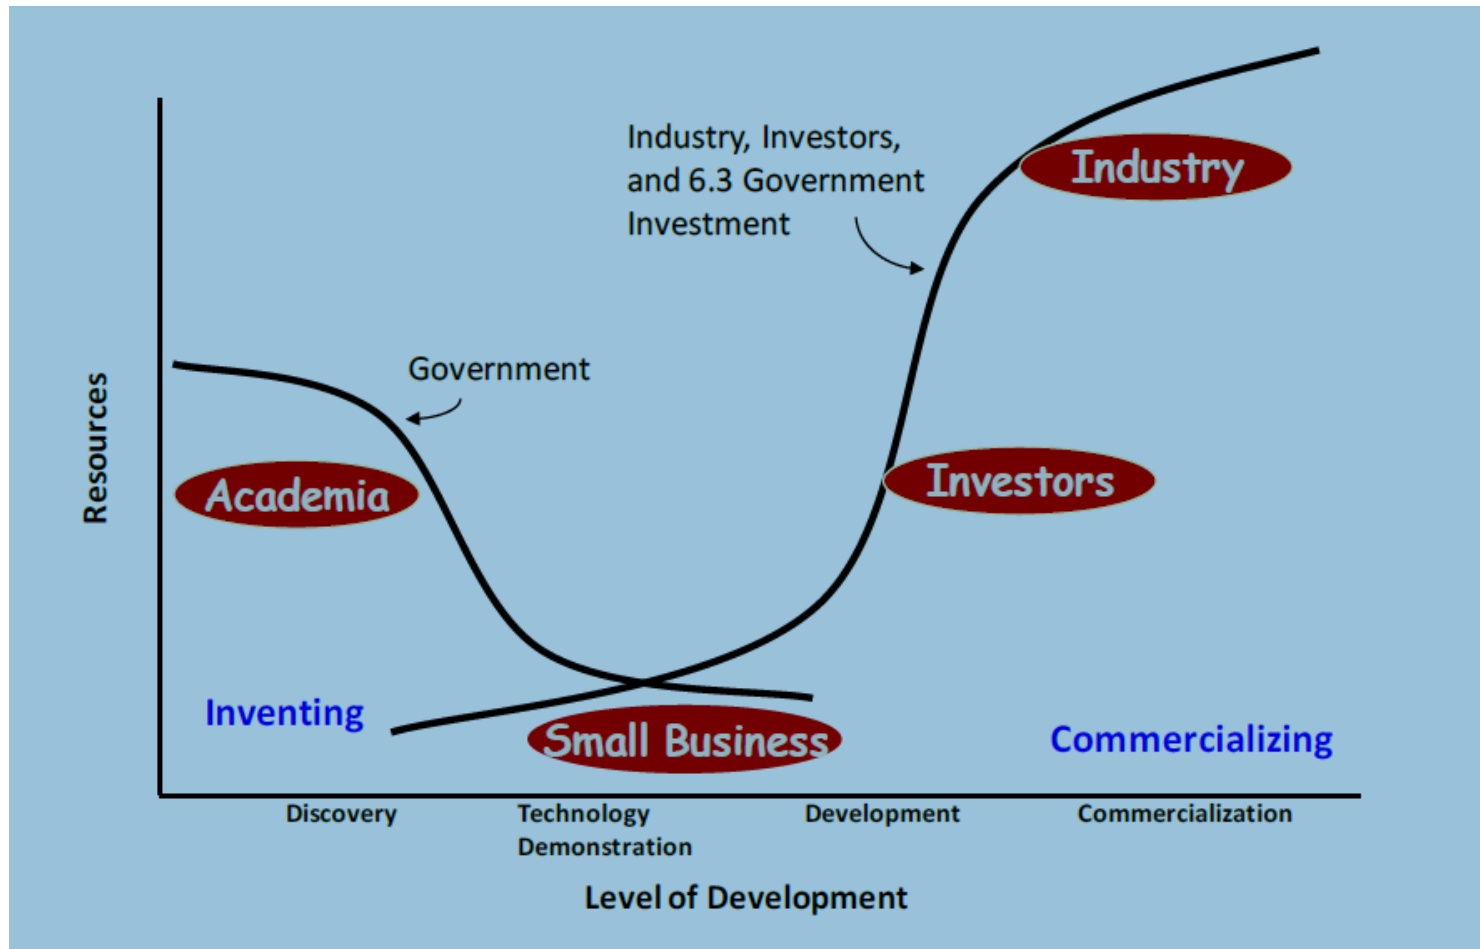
Industry, Investors, and 6.3 Government Investment

Industry

Government

Academia

Investors

Resources

Inventing

Small Business

Commercializing

Discovery

Technology Demonstration

Development

Commercialization

Level of Development